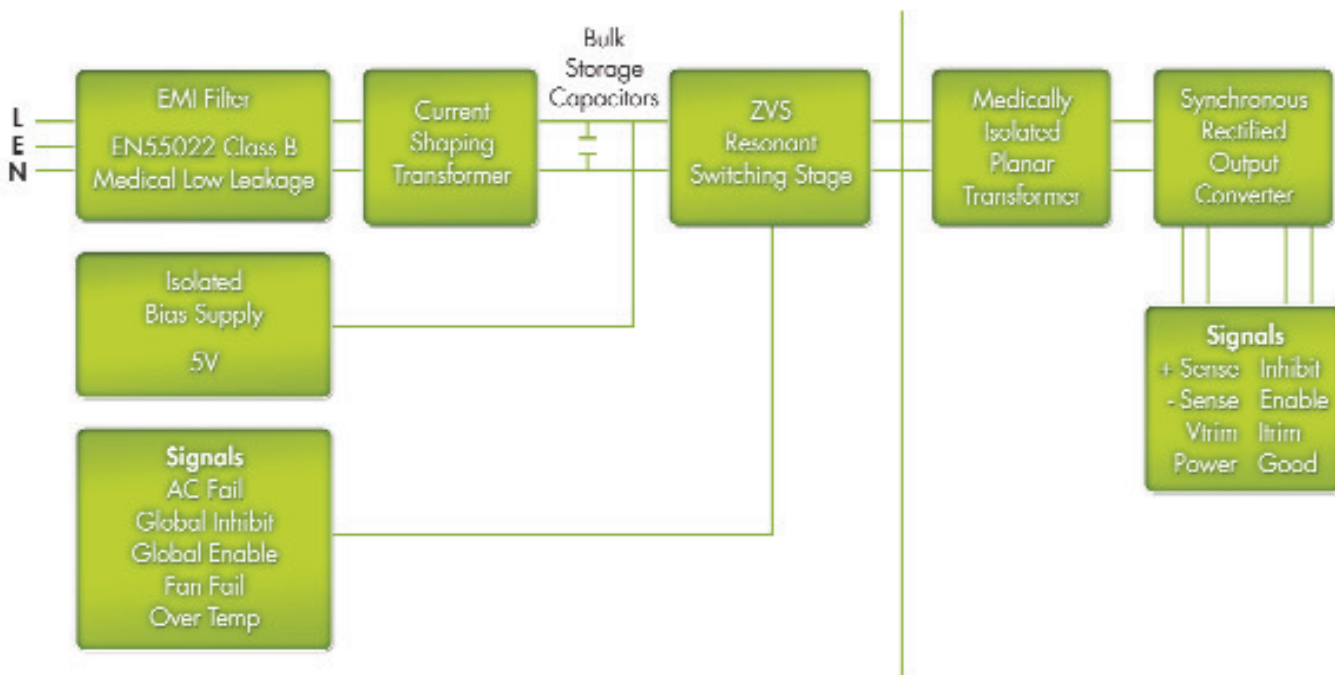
L
E
N

EMI Filter
EN55022 Class B
Medical Low Leakage

Current
Shaping
Transformer

Bulk
Storage
Capacitors

ZVS
Resonant
Switching Stage

Medically
Isolated
Planar
Transformer

Synchronous
Rectified
Output
Converter

Isolated
Bias Supply
5V

Signals
+ Sense Inhibit
- Sense Enable
Vtrim Itrim
Power Good

Signals
AC Fail
Global Inhibit
Global Enable
Fan Fail
Over Temp